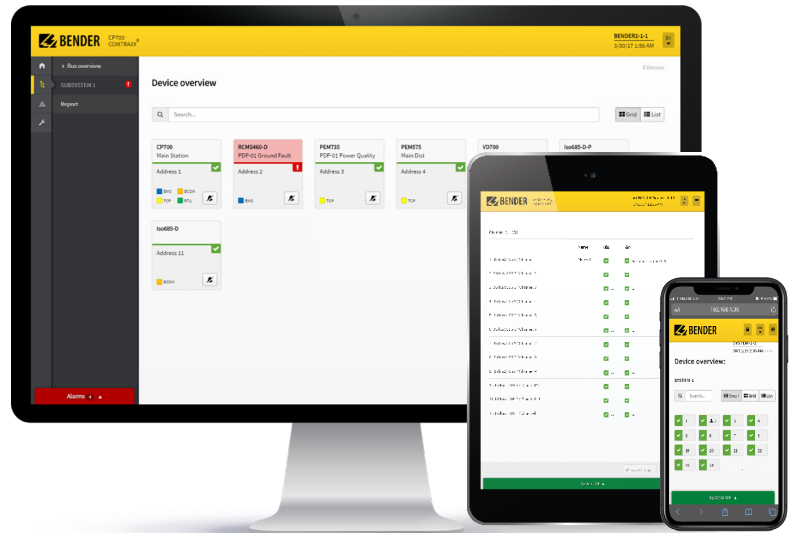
BENDER CP700 COMTRAXX®

BENDER2-1-1
3/30/17 1:56 AM

Bus overview

SUBSYSTEM 1

Report

Device overview

0 Devices

Search...

Grid List

CP700
Main Station
Address 1
BMS ECOM
TCP RTU

RCMS460-D
PDP-01 Ground Fault
Address 2
BMS

PEM735
PDP-01 Power Quality
Address 3
TCP

PEM575
Main Dist
Address 4
TCP

VD700

iso685-D-P

iso685-D
Address 11
BCOM

Alarms

BENDER

BENDER

192.168.0.30

Device overview:

SYSTEM 1

Search...

Small Grid List

1 2 3 4 5 6 7 8 9 10 11 12 13 14

System OK